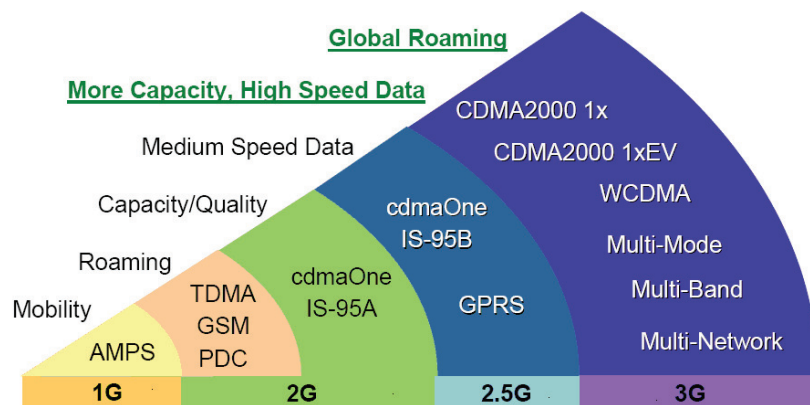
Global Roaming

More Capacity, High Speed Data

Medium Speed Data

Capacity/Quality

Roaming

Mobility

AMPS

TDMA
GSM
PDC

cdmaOne
IS-95A

cdmaOne
IS-95B

GPRS

CDMA2000 1x
CDMA2000 1xEV
WCDMA
Multi-Mode
Multi-Band
Multi-Network

1G | 2G | 2.5G | 3G